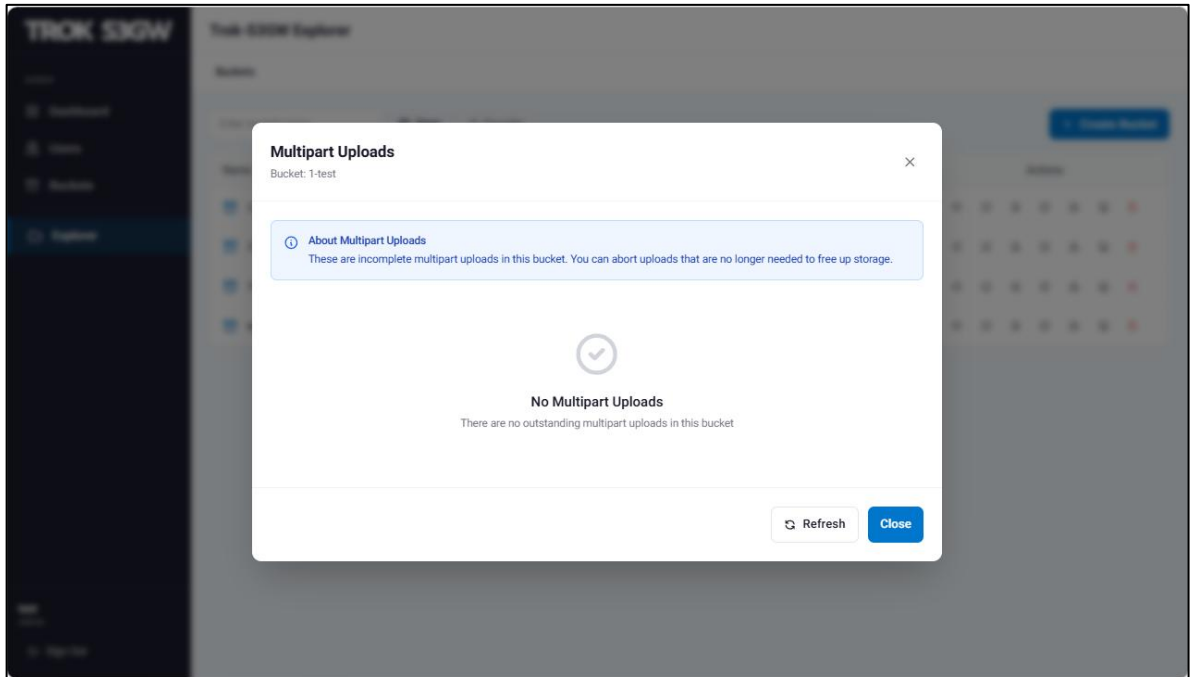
TROK S3GW

Trok S3GW Explorer

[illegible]

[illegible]

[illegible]

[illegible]

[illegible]

+ Create Bucket

Multipart Uploads
Bucket: 1-test

×

About Multipart Uploads
These are incomplete multipart uploads in this bucket. You can abort uploads that are no longer needed to free up storage.

No Multipart Uploads
There are no outstanding multipart uploads in this bucket

Refresh

Close

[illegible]